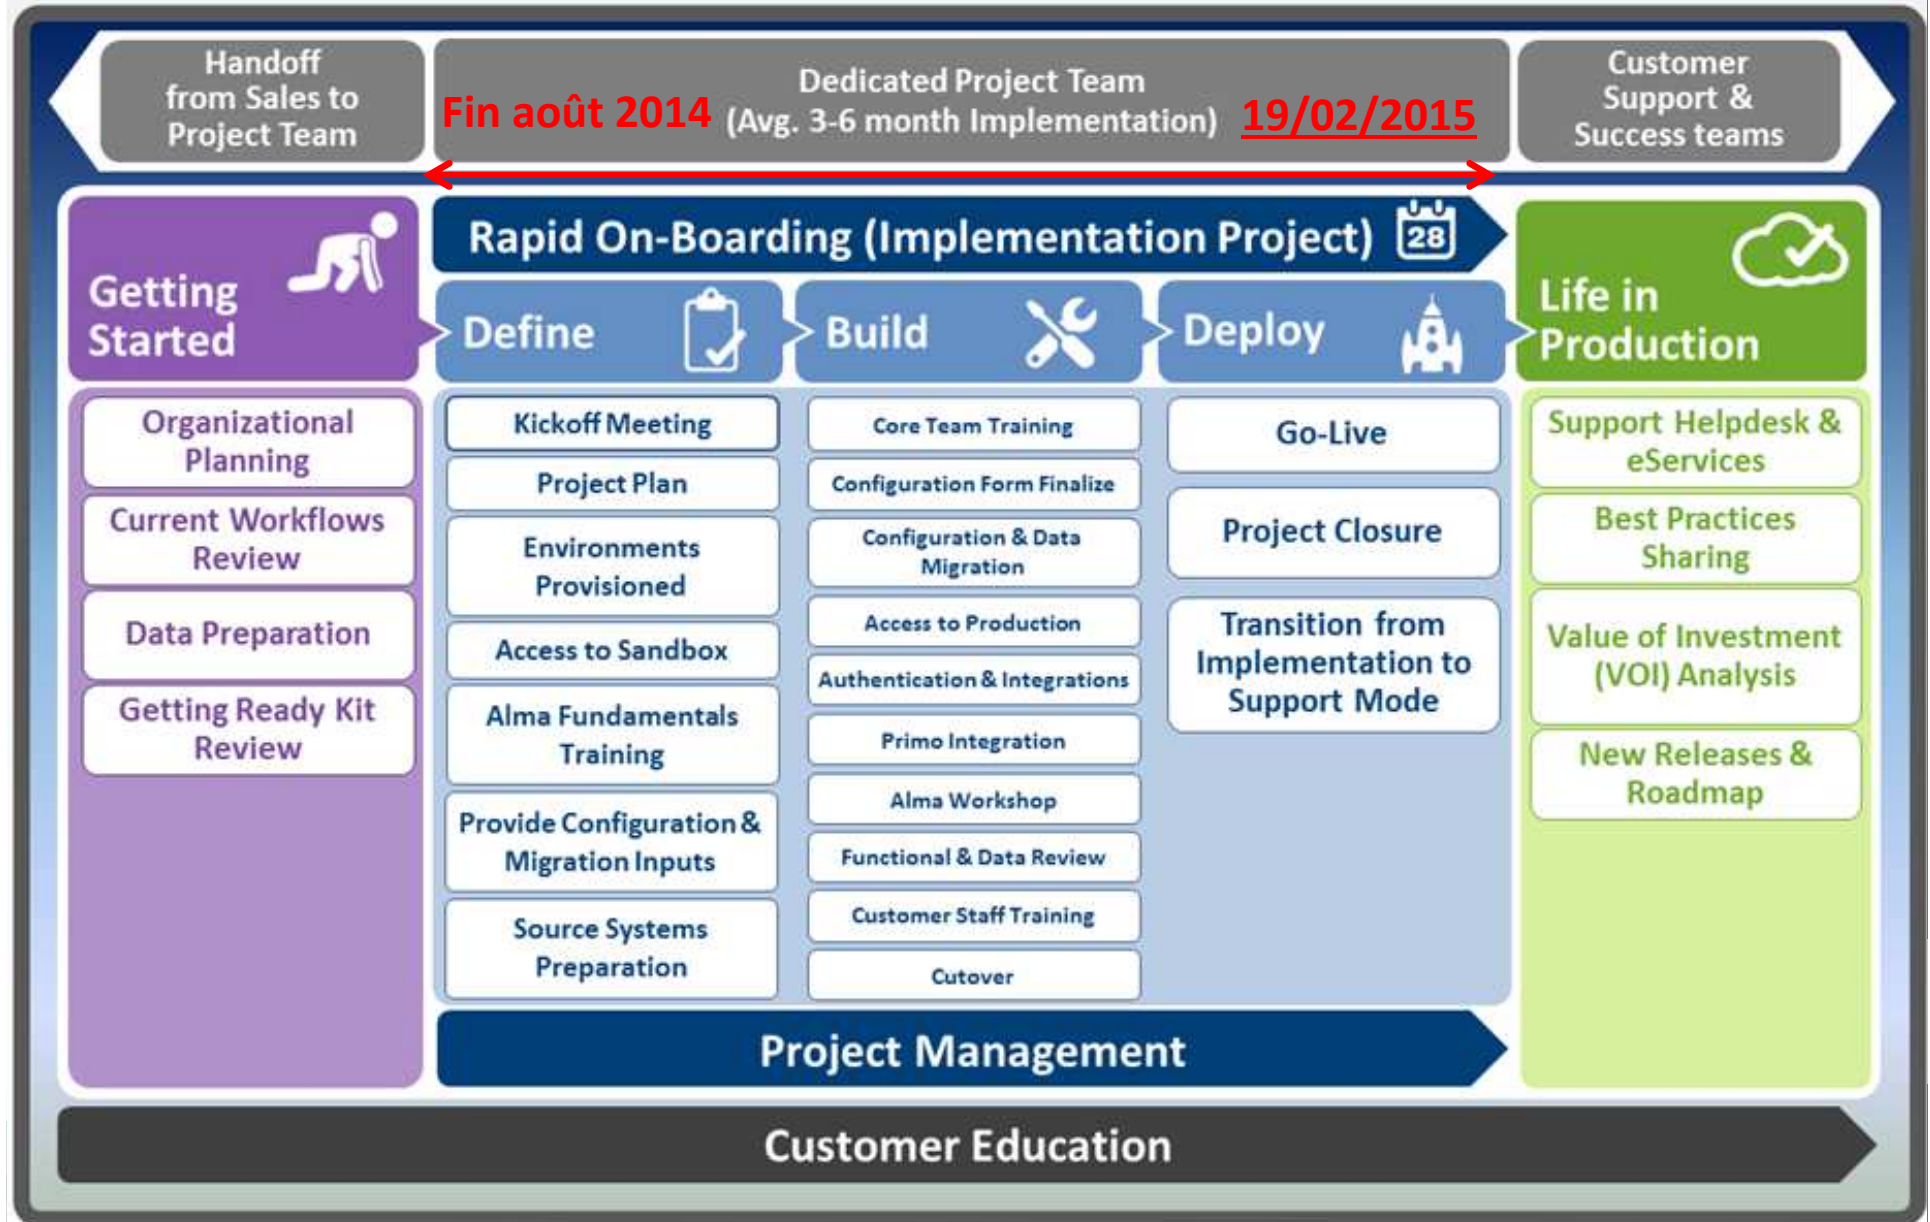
Handoff from Sales to Project Team

Dedicated Project Team

Fin août 2014 (Avg. 3-6 month Implementation) 19/02/2015

Customer Support & Success teams

Getting Started

Organizational Planning

Current Workflows Review

Data Preparation

Getting Ready Kit Review

Rapid On-Boarding (Implementation Project) 28

Define

Kickoff Meeting

Project Plan

Environments Provisioned

Access to Sandbox

Alma Fundamentals Training

Provide Configuration & Migration Inputs

Source Systems Preparation

Build

Core Team Training

Configuration Form Finalize

Configuration & Data Migration

Access to Production

Authentication & Integrations

Primo Integration

Alma Workshop

Functional & Data Review

Customer Staff Training

Cutover

Deploy

Go-Live

Project Closure

Transition from Implementation to Support Mode

Project Management

Life in Production

Support Helpdesk & eServices

Best Practices Sharing

Value of Investment (VOI) Analysis

New Releases & Roadmap

Customer Education